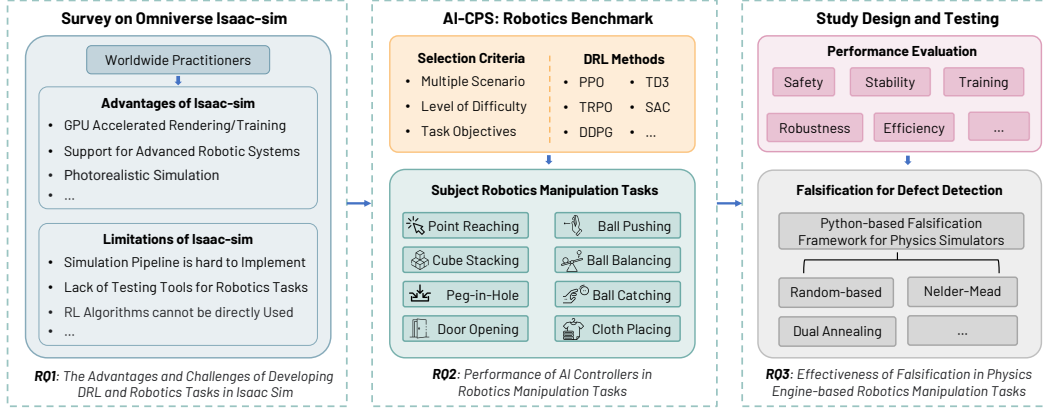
Survey on Omniverse Isaac-sim

Worldwide Practitioners

Advantages of Isaac-sim
- GPU Accelerated Rendering/Training
- Support for Advanced Robotic Systems
- Photorealistic Simulation
- ...

Limitations of Isaac-sim
- Simulation Pipeline is hard to Implement
- Lack of Testing Tools for Robotics Tasks
- RL Algorithms cannot be directly Used
- ...

RQ1: The Advantages and Challenges of Developing DRL and Robotics Tasks in Isaac Sim

AI-CPS: Robotics Benchmark

Selection Criteria
- Multiple Scenario
- Level of Difficulty
- Task Objectives

DRL Methods
- PPO
- TD3
- TRPO
- SAC
- DDPG
- ...

Subject Robotics Manipulation Tasks

Point Reaching
Ball Pushing
Cube Stacking
Ball Balancing
Peg-in-Hole
Ball Catching
Door Opening
Cloth Placing

RQ2: Performance of AI Controllers in Robotics Manipulation Tasks

Study Design and Testing

Performance Evaluation

Safety
Stability
Training
Robustness
Efficiency
...

Falsification for Defect Detection

Python-based Falsification Framework for Physics Simulators

Random-based
Nelder-Mead
Dual Annealing
...

RQ3: Effectiveness of Falsification in Physics Engine-based Robotics Manipulation Tasks